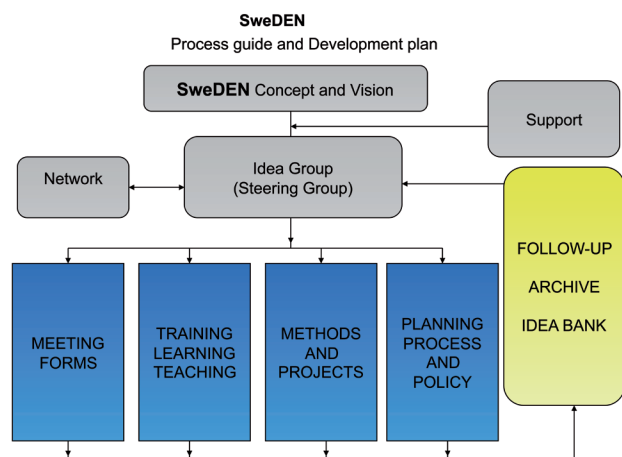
SweDEN
Process guide and Development plan

SweDEN Concept and Vision

Support

Network

Idea Group
(Steering Group)

FOLLOW-UP
ARCHIVE
IDEA BANK

MEETING FORMS

TRAINING LEARNING TEACHING

METHODS AND PROJECTS

PLANNING PROCESS AND POLICY